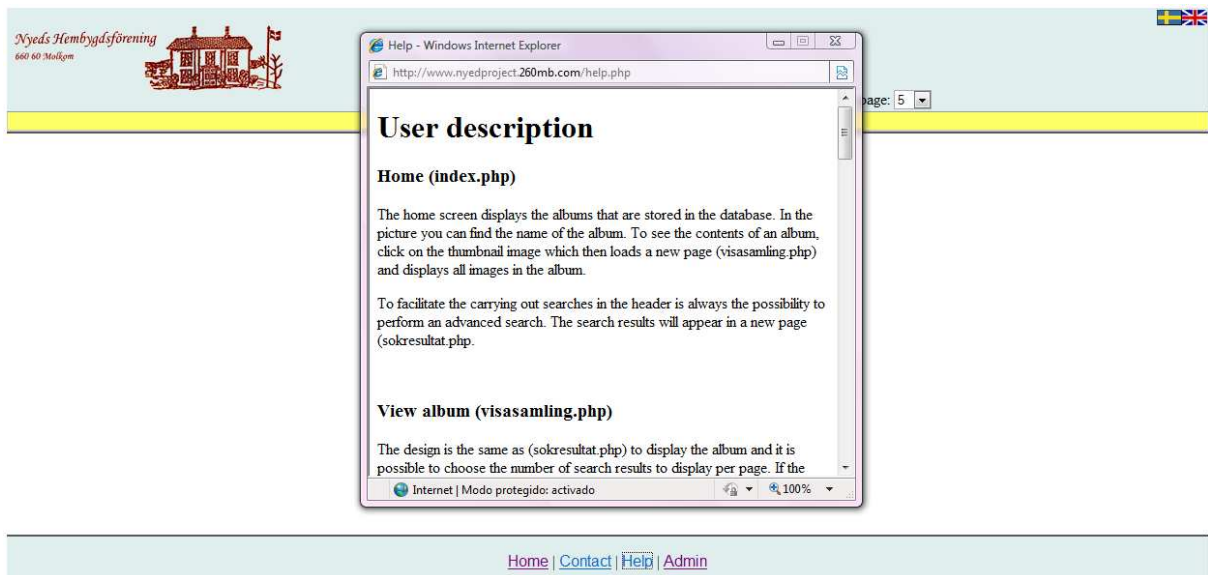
Nyeds Hembygdsförening
660 60 Molkom

Help - Windows Internet Explorer

http://www.nyedproject.260mb.com/help.php

page: 5

# User description

### Home (index.php)

The home screen displays the albums that are stored in the database. In the picture you can find the name of the album. To see the contents of an album, click on the thumbnail image which then loads a new page (visasamling.php) and displays all images in the album.

To facilitate the carrying out searches in the header is always the possibility to perform an advanced search. The search results will appear in a new page (sokresultat.php.

### View album (visasamling.php)

The design is the same as (sokresultat.php) to display the album and it is possible to choose the number of search results to display per page. If the

Internet | Modo protegido: activado

100%

Home | Contact | Help | Admin